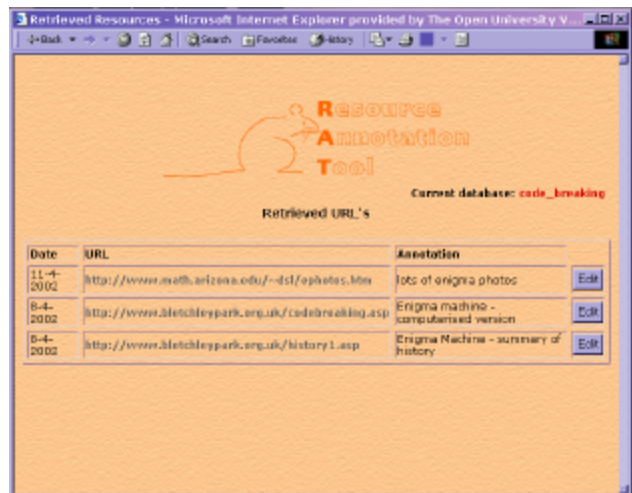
Retrieved Resources - Microsoft Internet Explorer provided by The Open University V...

Back Search Favorites History

Resource Annotation Tool

Current database: code_breaking

Retrieved URL's

| Date | URL | Annotation | |
|---|---|---|---|
| 11-4-2002 | http://www.math.arizona.edu/~dsl/ephotos.htm | lots of enigma photos | Edit |
| 8-4-2002 | http://www.bletchleypark.org.uk/codebreaking.asp | Enigma machine - computerised version | Edit |
| 8-4-2002 | http://www.bletchleypark.org.uk/history1.asp | Enigma Machine - summary of history | Edit |